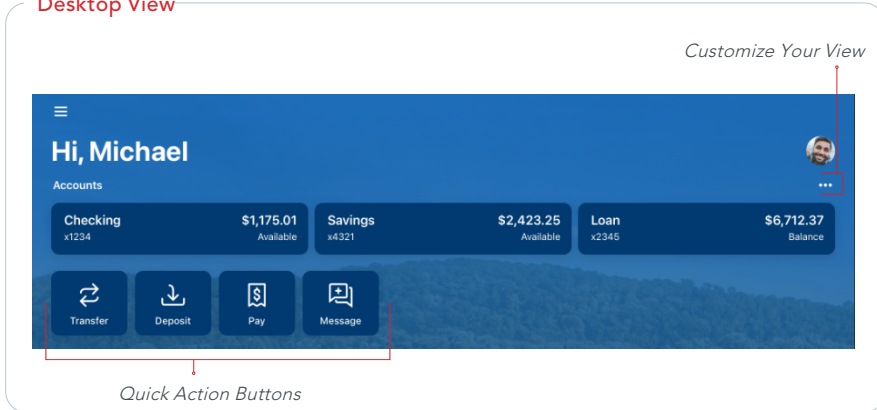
Desktop View

Customize Your View

Hi, Michael

Accounts

...

| Checking | $1,175.01 |
|---|---|
| x1234 | Available |

| Savings | $2,423.25 |
|---|---|
| x4321 | Available |

| Loan | $6,712.37 |
|---|---|
| x2345 | Balance |

Transfer

Deposit

Pay

Message

Quick Action Buttons